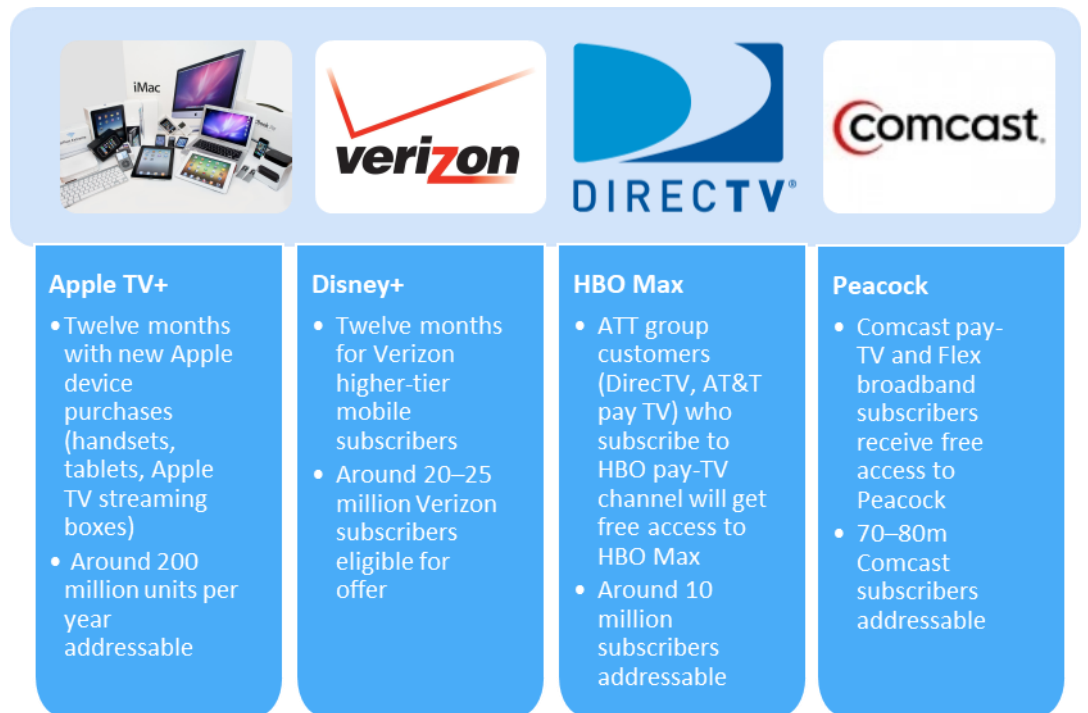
iMac

verizon

DIRECTV®

comcast.

Apple TV+
- Twelve months with new Apple device purchases (handsets, tablets, Apple TV streaming boxes)
- Around 200 million units per year addressable

Disney+
- Twelve months for Verizon higher-tier mobile subscribers
- Around 20–25 million Verizon subscribers eligible for offer

HBO Max
- ATT group customers (DirecTV, AT&T pay TV) who subscribe to HBO pay-TV channel will get free access to HBO Max
- Around 10 million subscribers addressable

Peacock
- Comcast pay-TV and Flex broadband subscribers receive free access to Peacock
- 70–80m Comcast subscribers addressable